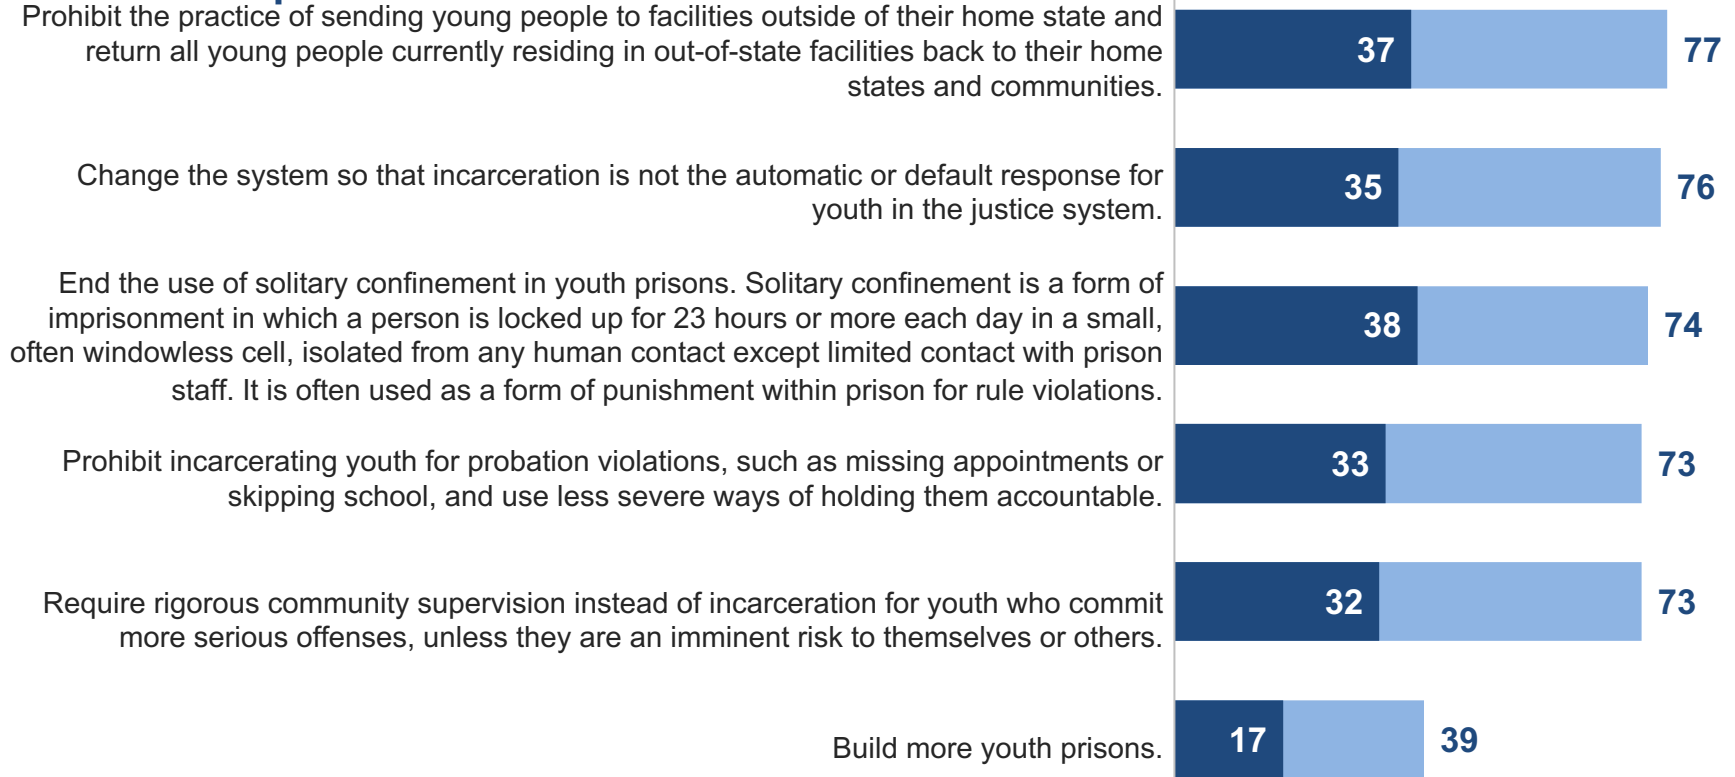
Prohibit the practice of sending young people to facilities outside of their home state and return all young people currently residing in out-of-state facilities back to their home states and communities.

37

77

Change the system so that incarceration is not the automatic or default response for youth in the justice system.

35

76

End the use of solitary confinement in youth prisons. Solitary confinement is a form of imprisonment in which a person is locked up for 23 hours or more each day in a small, often windowless cell, isolated from any human contact except limited contact with prison staff. It is often used as a form of punishment within prison for rule violations.

38

74

Prohibit incarcerating youth for probation violations, such as missing appointments or skipping school, and use less severe ways of holding them accountable.

33

73

Require rigorous community supervision instead of incarceration for youth who commit more serious offenses, unless they are an imminent risk to themselves or others.

32

73

Build more youth prisons.

17

39